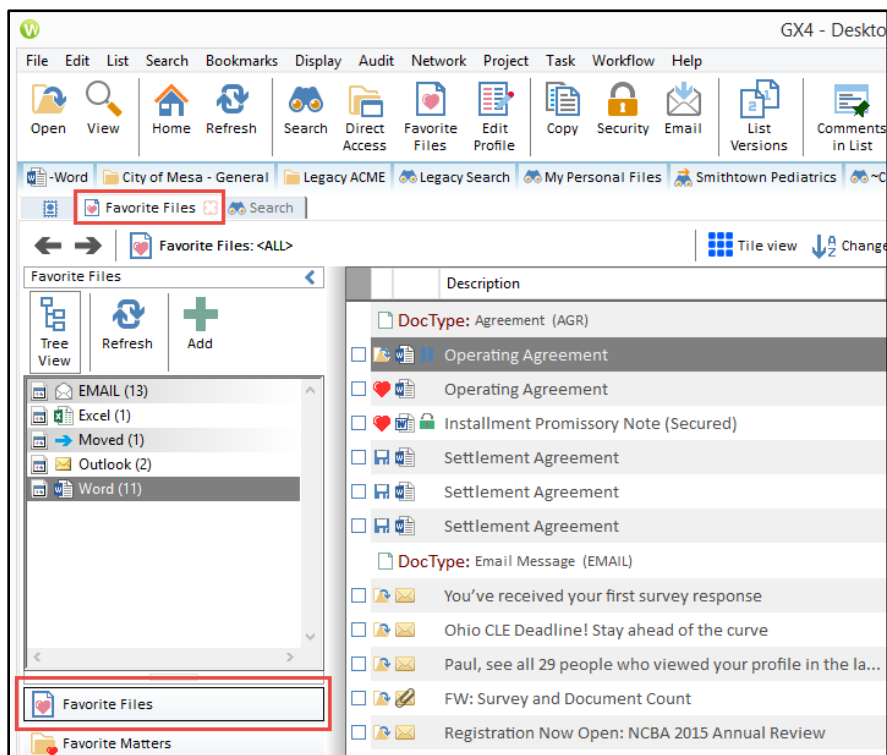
GX4 - Deskto

File Edit List Search Bookmarks Display Audit Network Project Task Workflow Help

Open View Home Refresh Search Direct Access Favorite Files Edit Profile Copy Security Email List Versions Comments in List

-Word City of Mesa - General Legacy ACME Legacy Search My Personal Files Smithtown Pediatrics ~C

Favorite Files Search

Favorite Files: <ALL>

Tile view Change

Favorite Files

Tree View Refresh Add

EMAIL (13)
Excel (1)
Moved (1)
Outlook (2)
Word (11)

Favorite Files
Favorite Matters

Description

DocType: Agreement (AGR)
Operating Agreement
Operating Agreement
Installment Promissory Note (Secured)
Settlement Agreement
Settlement Agreement
Settlement Agreement
DocType: Email Message (EMAIL)
You've received your first survey response
Ohio CLE Deadline! Stay ahead of the curve
Paul, see all 29 people who viewed your profile in the la...
FW: Survey and Document Count
Registration Now Open: NCBA 2015 Annual Review